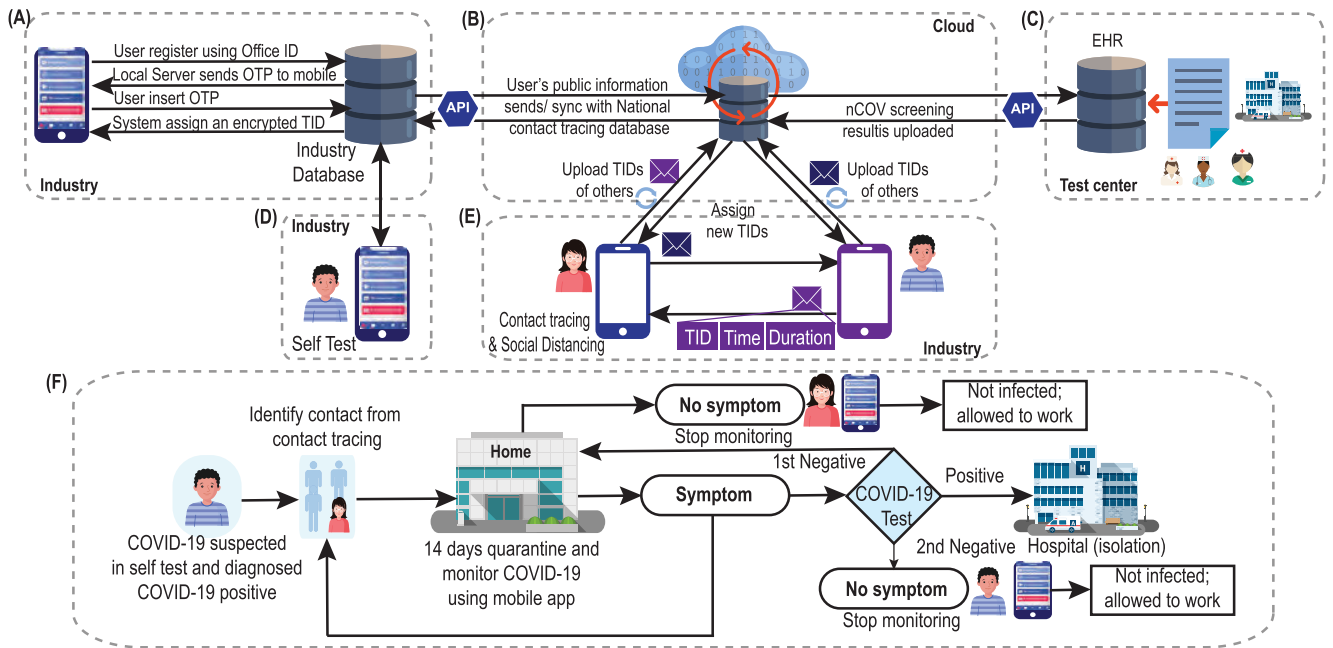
(A)

User register using Office ID

Local Server sends OTP to mobile

User insert OTP

System assign an encrypted TID

Industry Database

Industry

(B)

Cloud

API

User's public information sends/ sync with National contact tracing database

Upload TIDs of others

Upload TIDs of others

(C)

EHR

API

nCOV screening resultis uploaded

Test center

(D)

Industry

Self Test

(E)

Assign new TIDs

Contact tracing & Social Distancing

TID | Time | Duration

Industry

(F)

Identify contact from contact tracing

No symptom

Not infected; allowed to work

Stop monitoring

Home

1st Negative

Positive

COVID-19 Test

Symptom

COVID-19 suspected in self test and diagnosed COVID-19 positive

14 days quarantine and monitor COVID-19 using mobile app

2nd Negative

Hospital (isolation)

No symptom

Stop monitoring

Not infected; allowed to work